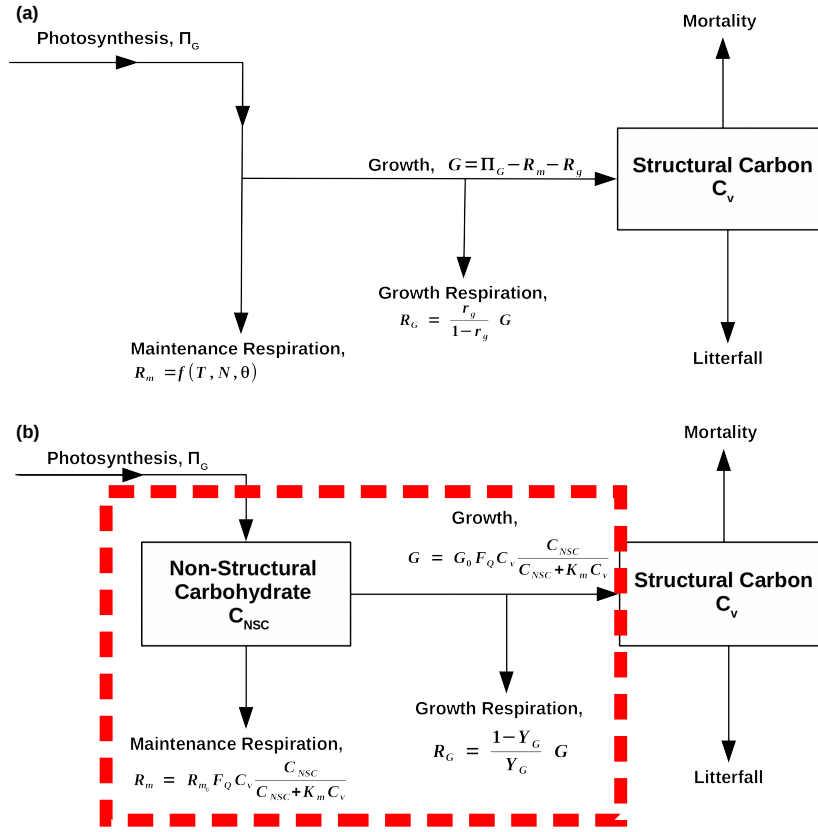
(a)

Photosynthesis, $\Pi_G$

Mortality

Growth, $G = \Pi_G - R_m - R_g$

Structural Carbon $C_v$

Growth Respiration, $R_G = \frac{r_g}{1-r_g} G$

Maintenance Respiration, $R_m = f(T, N, \theta)$

Litterfall

(b)

Photosynthesis, $\Pi_G$

Mortality

Growth, $G = G_0 F_Q C_v \frac{C_{NSC}}{C_{NSC} + K_m C_v}$

Non-Structural Carbohydrate $C_{NSC}$

Structural Carbon $C_v$

Growth Respiration, $R_G = \frac{1-Y_G}{Y_G} G$

Maintenance Respiration, $R_m = R_{m_0} F_Q C_v \frac{C_{NSC}}{C_{NSC} + K_m C_v}$

Litterfall